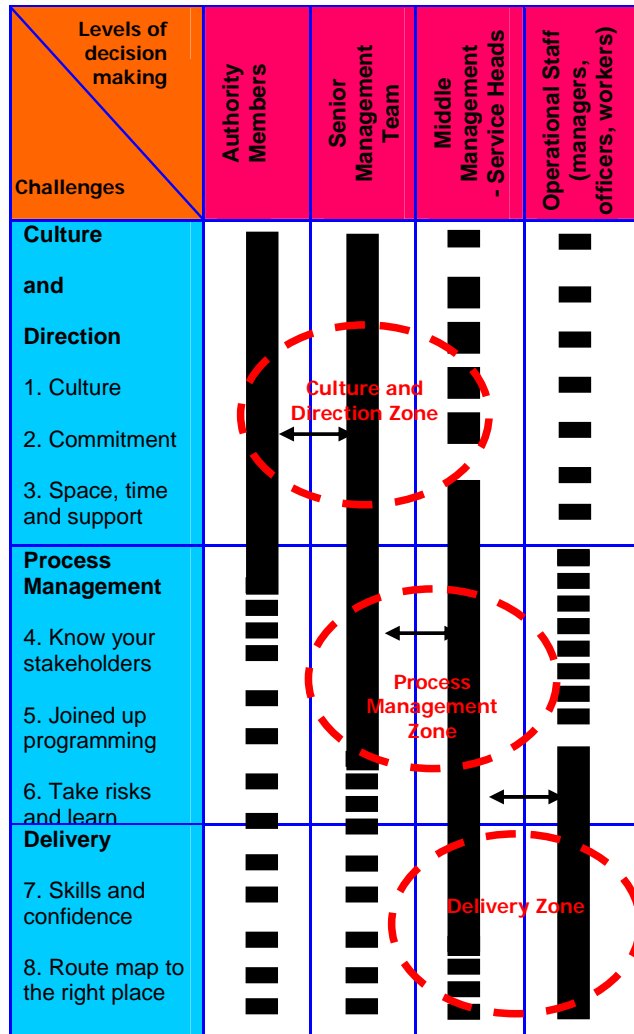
| Levels of decision making / Challenges | Authority Members | Senior Management Team | Middle Management - Service Heads | Operational Staff (managers, officers, workers) |
|---|---|---|---|---|
| Culture and Direction<br>1. Culture<br>2. Commitment<br>3. Space, time and support | | | | |
| Process Management<br>4. Know your stakeholders<br>5. Joined up programming<br>6. Take risks and learn | | | | |
| Delivery<br>7. Skills and confidence<br>8. Route map to the right place | | | | |

Culture and Direction Zone

Process Management Zone

Delivery Zone